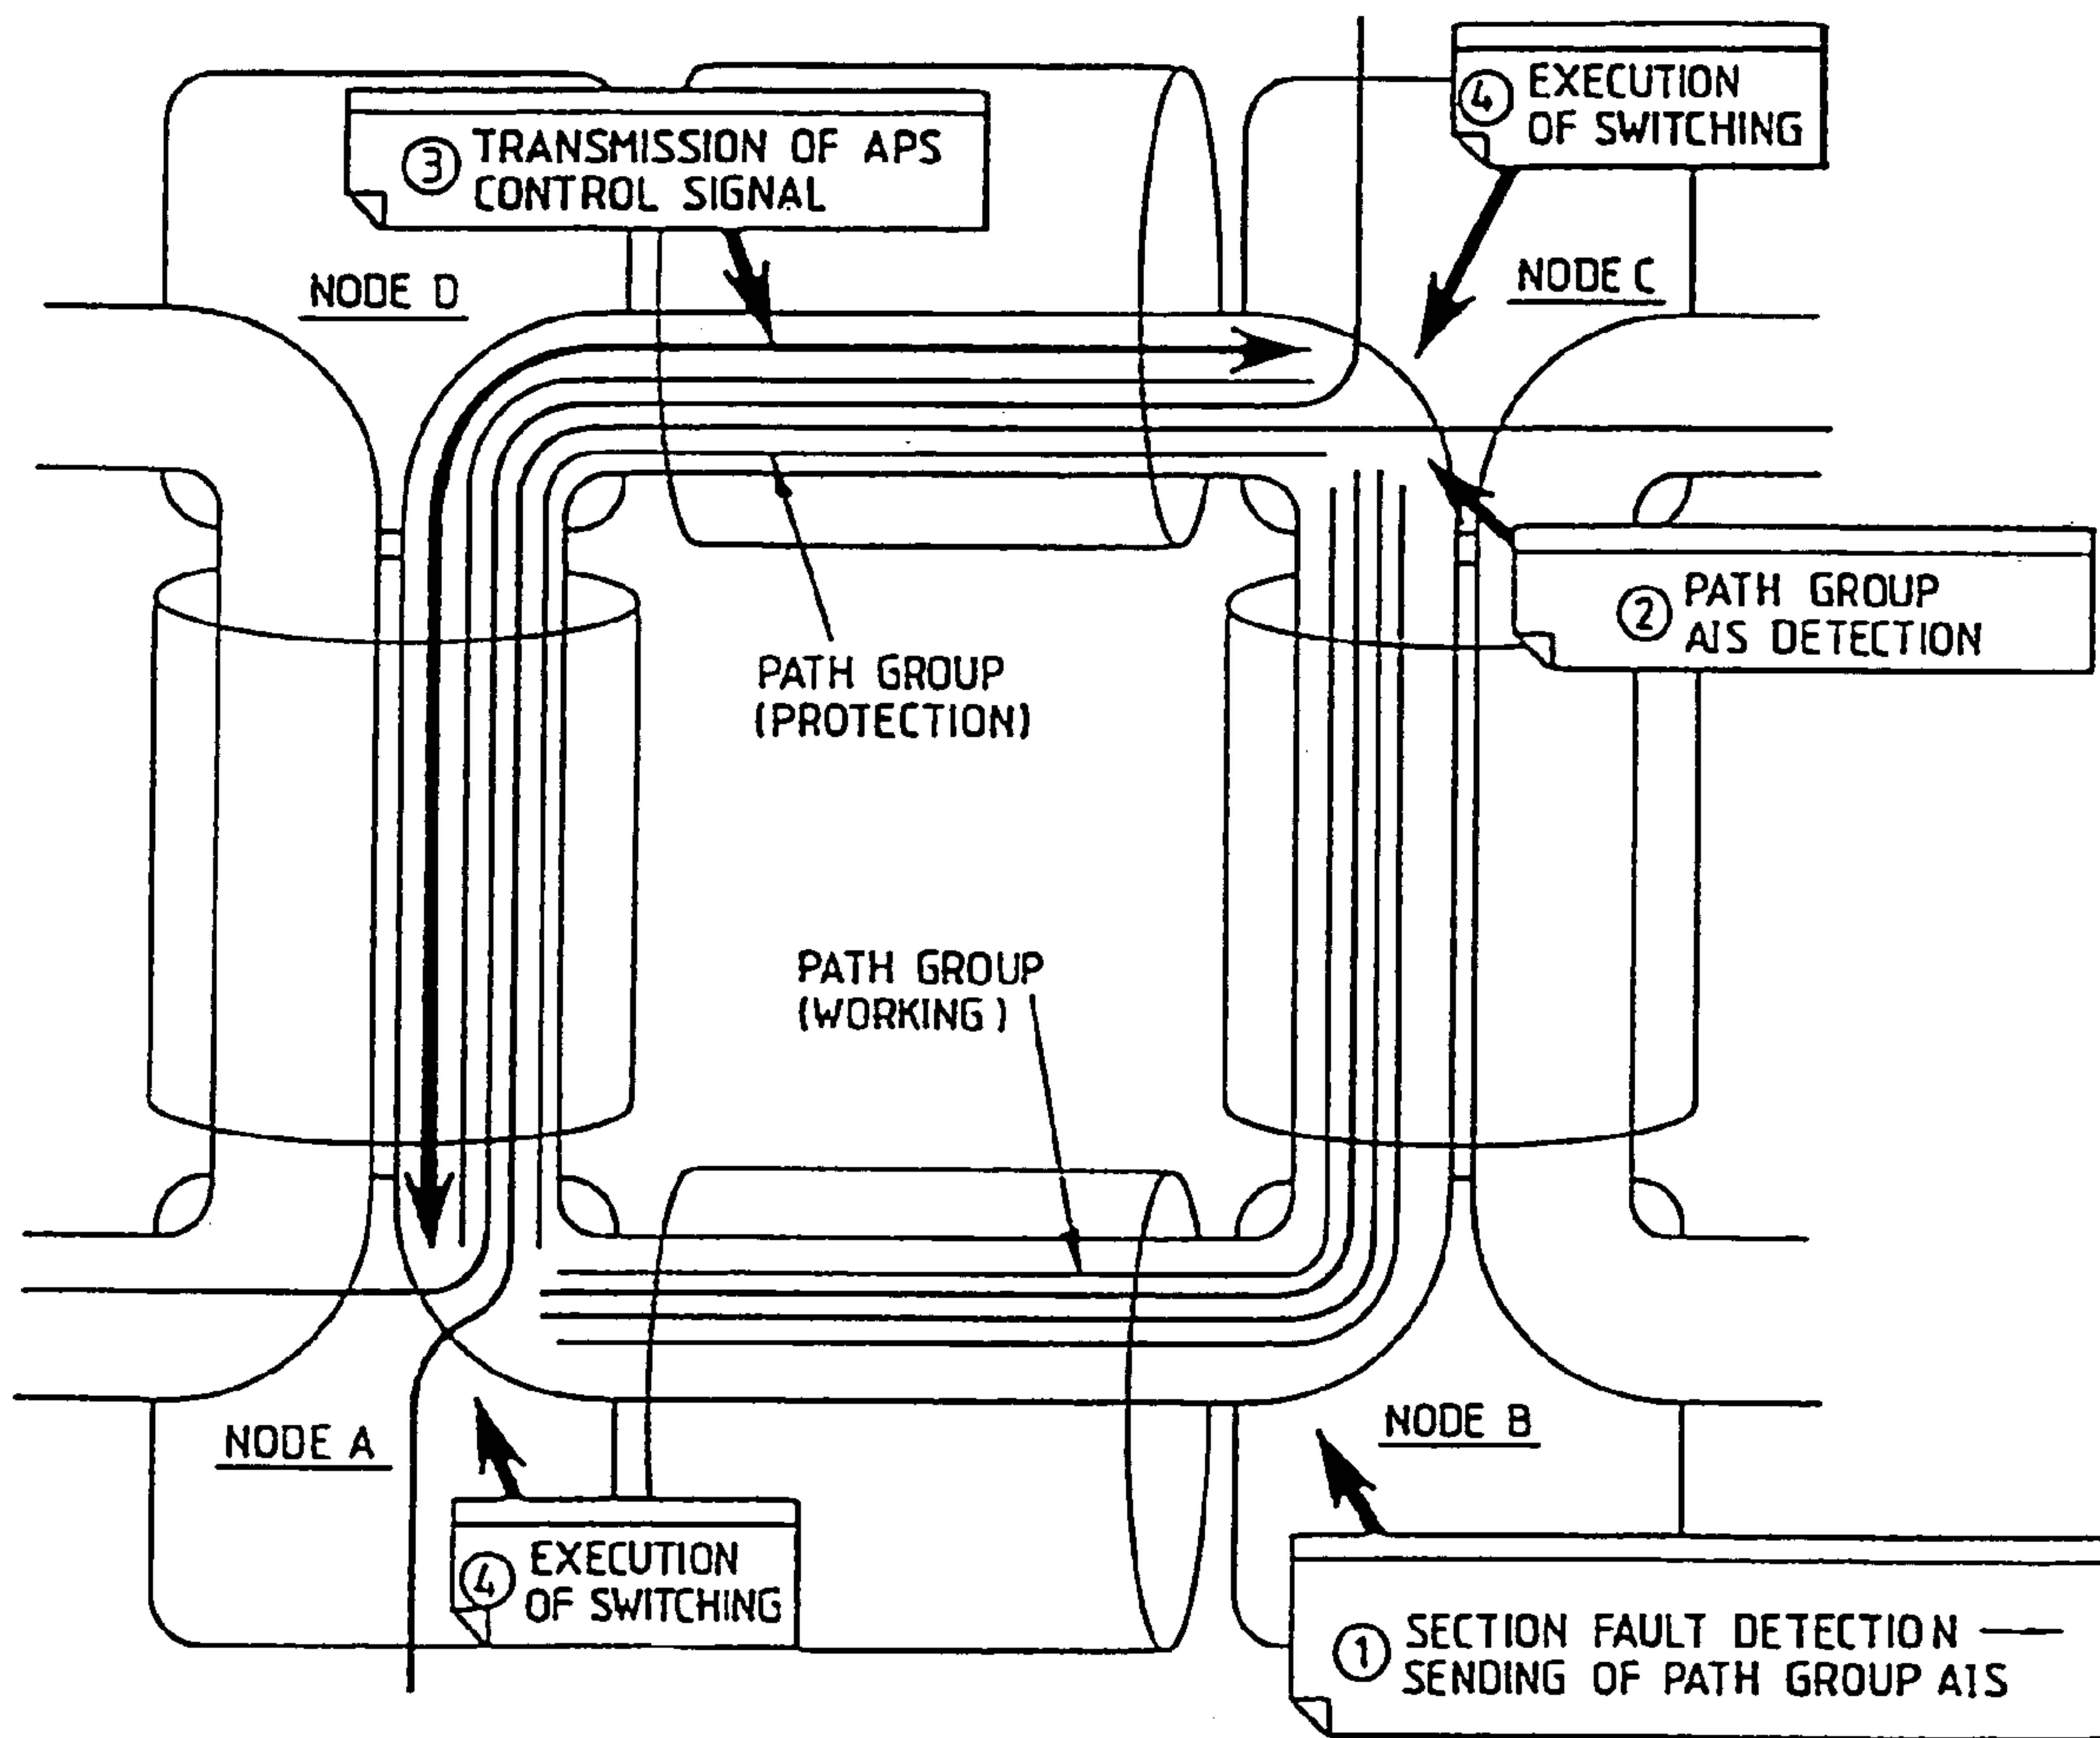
③ TRANSMISSION OF APS CONTROL SIGNAL

④ EXECUTION OF SWITCHING

NODE D

NODE C

② PATH GROUP AIS DETECTION

PATH GROUP (PROTECTION)

PATH GROUP (WORKING)

NODE A

NODE B

④ EXECUTION OF SWITCHING

① SECTION FAULT DETECTION — SENDING OF PATH GROUP AIS